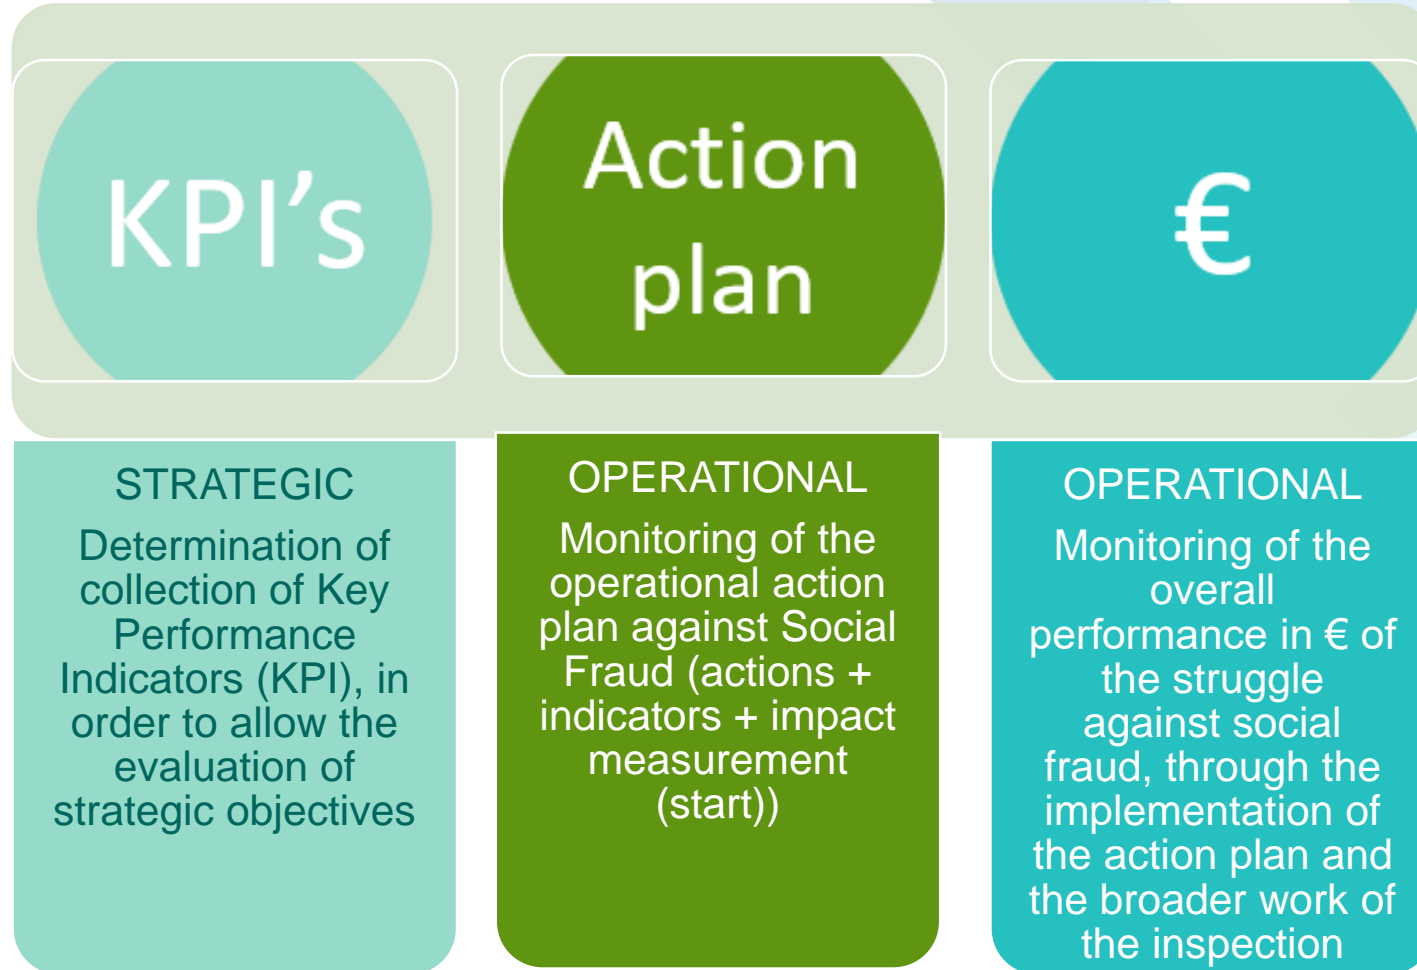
KPI’s

Action plan

€

STRATEGIC

Determination of collection of Key Performance Indicators (KPI), in order to allow the evaluation of strategic objectives

OPERATIONAL

Monitoring of the operational action plan against Social Fraud (actions + indicators + impact measurement (start))

OPERATIONAL

Monitoring of the overall performance in € of the struggle against social fraud, through the implementation of the action plan and the broader work of the inspection